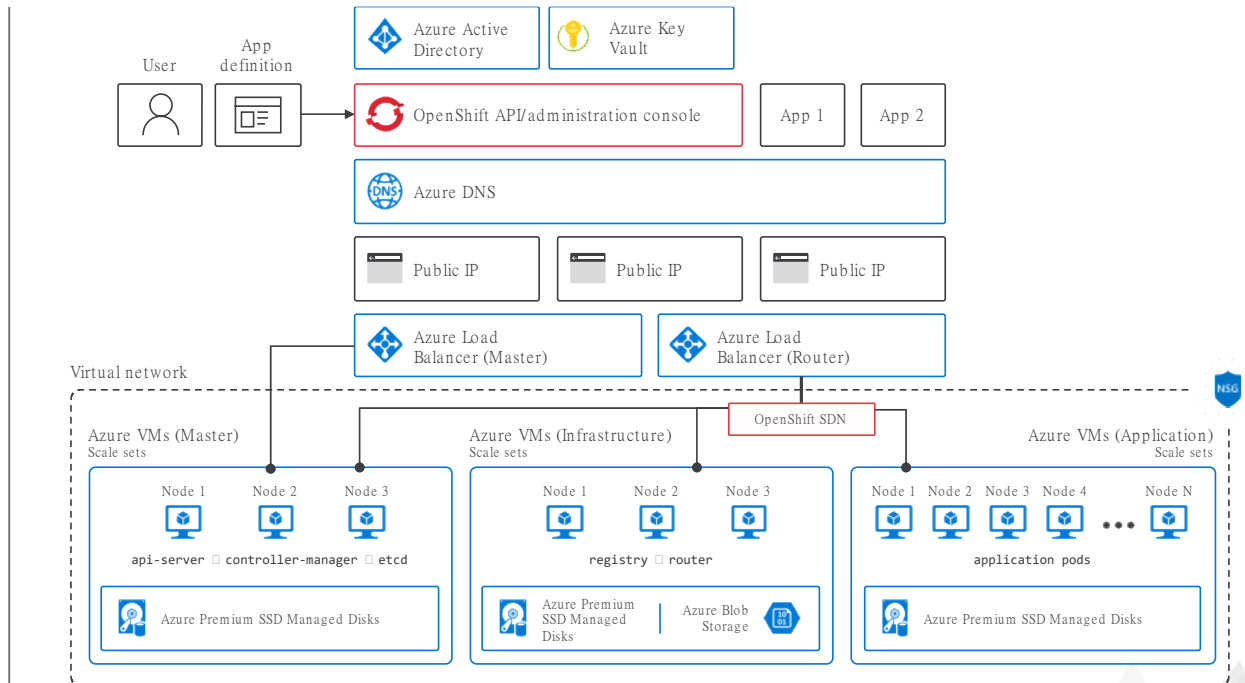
Azure Active Directory

Azure Key Vault

User

App definition

OpenShift API/administration console

App 1

App 2

Azure DNS

Public IP

Public IP

Public IP

Azure Load Balancer (Master)

Azure Load Balancer (Router)

Virtual network

NSG

OpenShift SDN

Azure VMs (Master)
Scale sets

Node 1 Node 2 Node 3

api-server  controller-manager  etcd

Azure Premium SSD Managed Disks

Azure VMs (Infrastructure)
Scale sets

Node 1 Node 2 Node 3

registry  router

Azure Premium SSD Managed Disks

Azure Blob Storage

Azure VMs (Application)
Scale sets

Node 1 Node 2 Node 3 Node 4 Node N

application pods

Azure Premium SSD Managed Disks